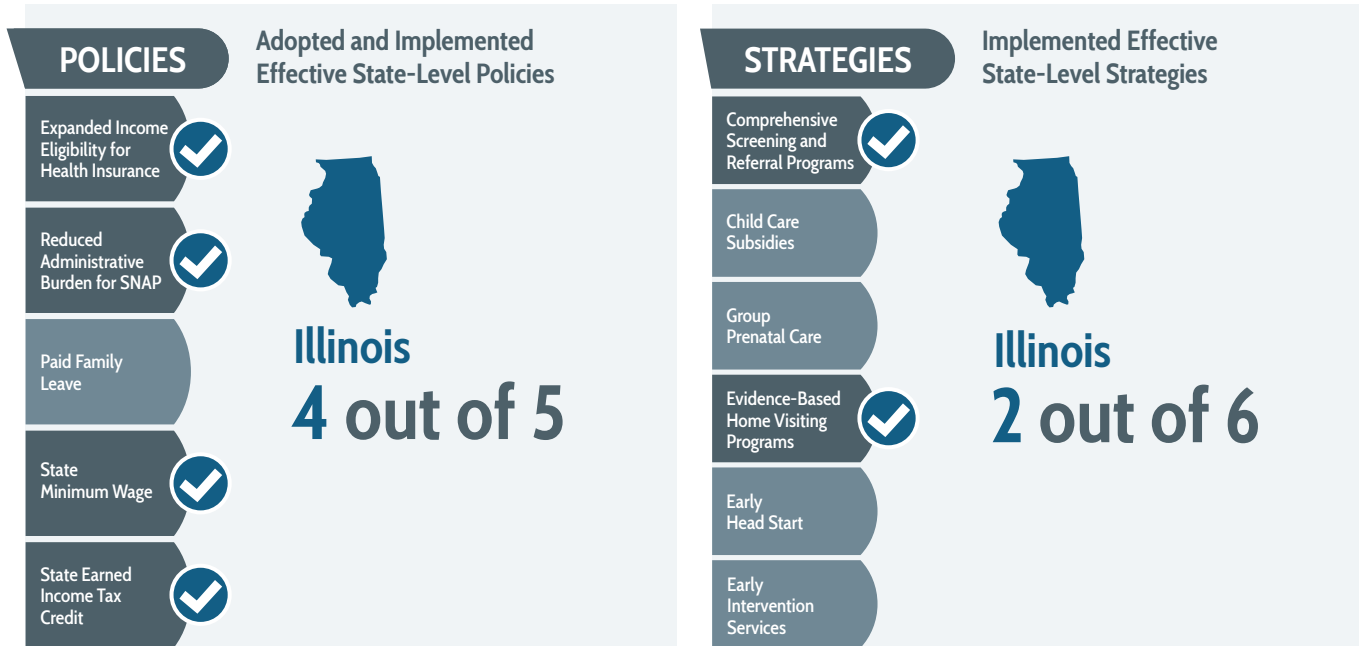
POLICIES

Adopted and Implemented Effective State-Level Policies

Expanded Income Eligibility for Health Insurance

Reduced Administrative Burden for SNAP

Paid Family Leave

State Minimum Wage

State Earned Income Tax Credit

Illinois
4 out of 5

STRATEGIES

Implemented Effective State-Level Strategies

Comprehensive Screening and Referral Programs

Child Care Subsidies

Group Prenatal Care

Evidence-Based Home Visiting Programs

Early Head Start

Early Intervention Services

Illinois
2 out of 6